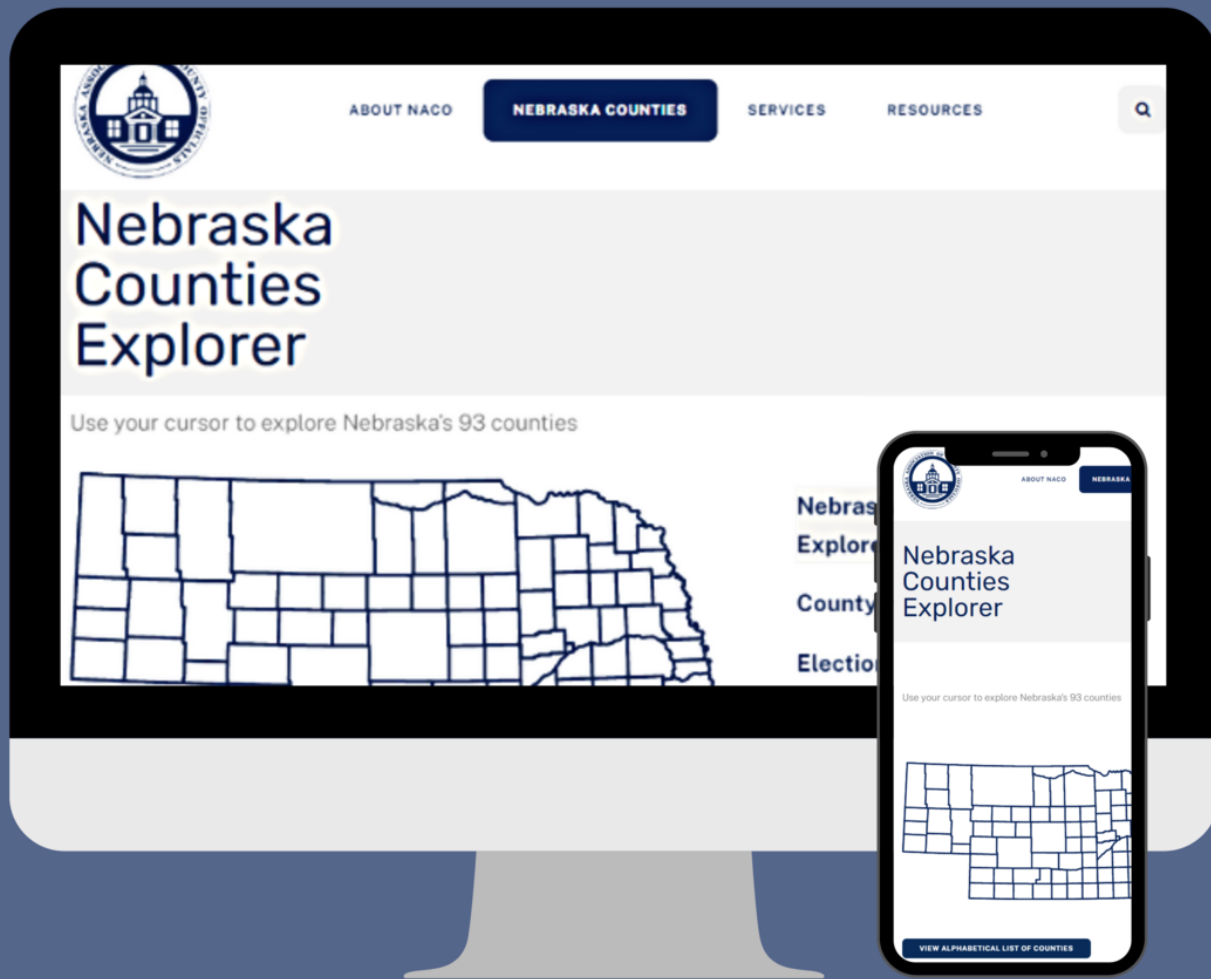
NEBRASKA ASSOCIATION OF COUNTY OFFICIALS

ABOUT NACO
NEBRASKA COUNTIES
SERVICES
RESOURCES

Nebraska Counties Explorer

Use your cursor to explore Nebraska's 93 counties

Nebras
Explore

County

Election

ABOUT NACO
NEBRASKA

Nebraska Counties Explorer

Use your cursor to explore Nebraska's 93 counties

VIEW ALPHABETICAL LIST OF COUNTIES